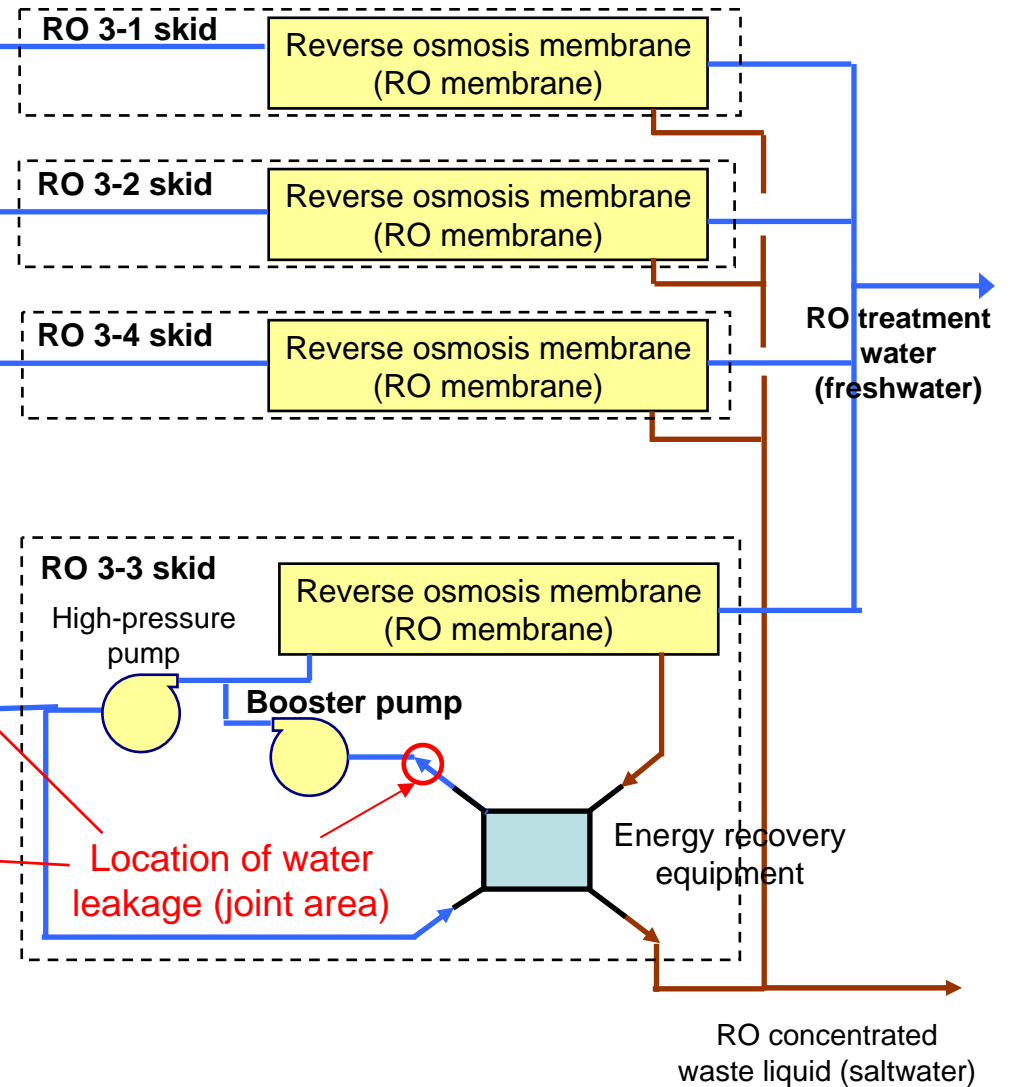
RO 3-1 skid
Reverse osmosis membrane (RO membrane)

RO 3-2 skid
Reverse osmosis membrane (RO membrane)

RO 3-4 skid
Reverse osmosis membrane (RO membrane)

RO treatment water (freshwater)

RO 3-3 skid
Reverse osmosis membrane (RO membrane)

High-pressure pump

Booster pump

Location of water leakage (joint area)

Energy recovery equipment

RO concentrated waste liquid (saltwater)